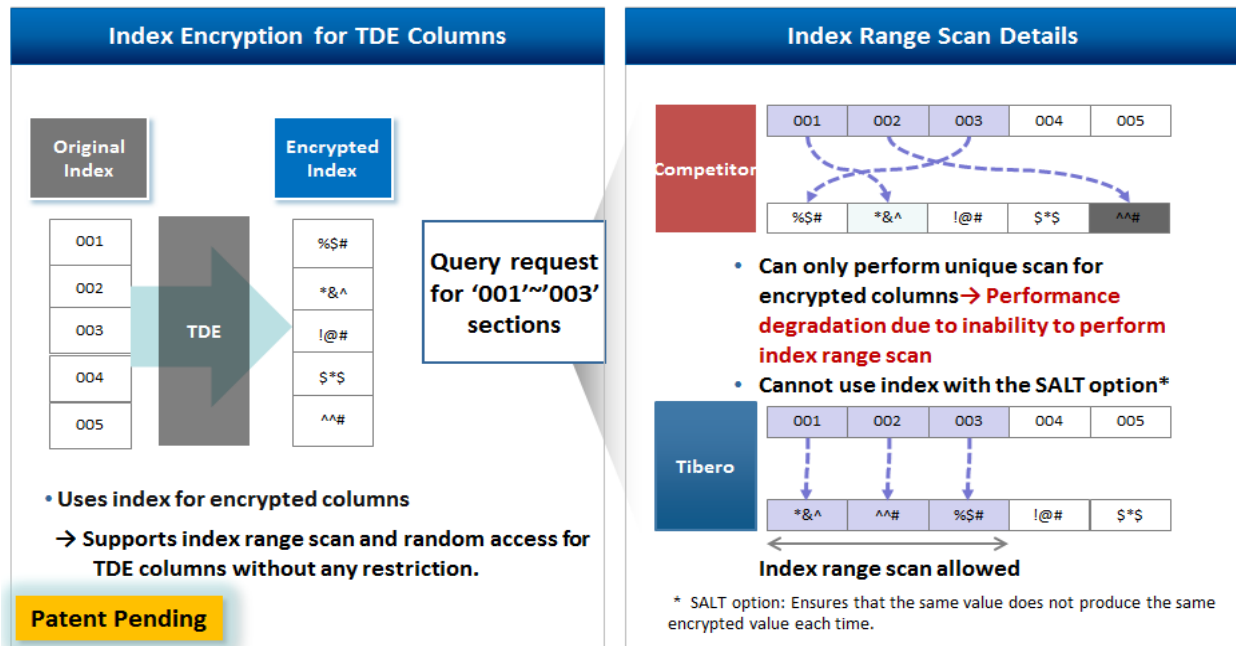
Index Encryption for TDE Columns

Original Index

Encrypted Index

| 001 |
|---|
| 002 |
| 003 |
| 004 |
| 005 |

TDE

| %$# |
|---|
| *&^ |
| !@# |
| $*$ |
| ^^# |

Query request for '001'~'003' sections

• Uses index for encrypted columns

→ Supports index range scan and random access for TDE columns without any restriction.

Patent Pending

Index Range Scan Details

Competitor

| 001 | 002 | 003 | 004 | 005 |
|---|---|---|---|---|
| %$# | *&^ | !@# | $*$ | ^^# |

• Can only perform unique scan for encrypted columns→ Performance degradation due to inability to perform index range scan

• Cannot use index with the SALT option*

Tibero

| 001 | 002 | 003 | 004 | 005 |
|---|---|---|---|---|
| *&^ | ^^# | %$# | !@# | $*$ |

Index range scan allowed

* SALT option: Ensures that the same value does not produce the same encrypted value each time.